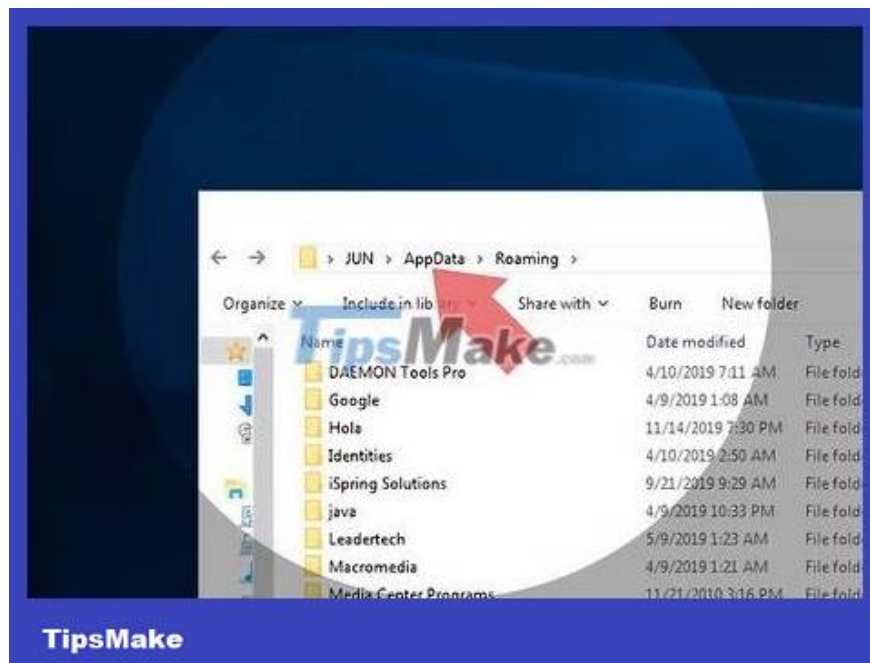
> JUN > AppData > Roaming >

Organize Include in library Share with Burn New folder

TipsMake.com

| Name | Date modified | Type |
|---|---|---|
| DAEMON Tools Pro | 4/10/2019 7:11 AM | File fold |
| Google | 4/9/2019 1:08 AM | File fold |
| Hola | 11/14/2019 7:30 PM | File fold |
| Identities | 4/10/2019 2:50 AM | File fold |
| iSpring Solutions | 9/21/2019 9:29 AM | File fold |
| java | 4/9/2019 10:33 PM | File fold |
| Leadertech | 5/9/2019 1:23 AM | File fold |
| Macromedia | 4/9/2019 1:21 AM | File fold |
| Media Center Programs | 11/21/2010 3:16 PM | File fold |

TipsMake